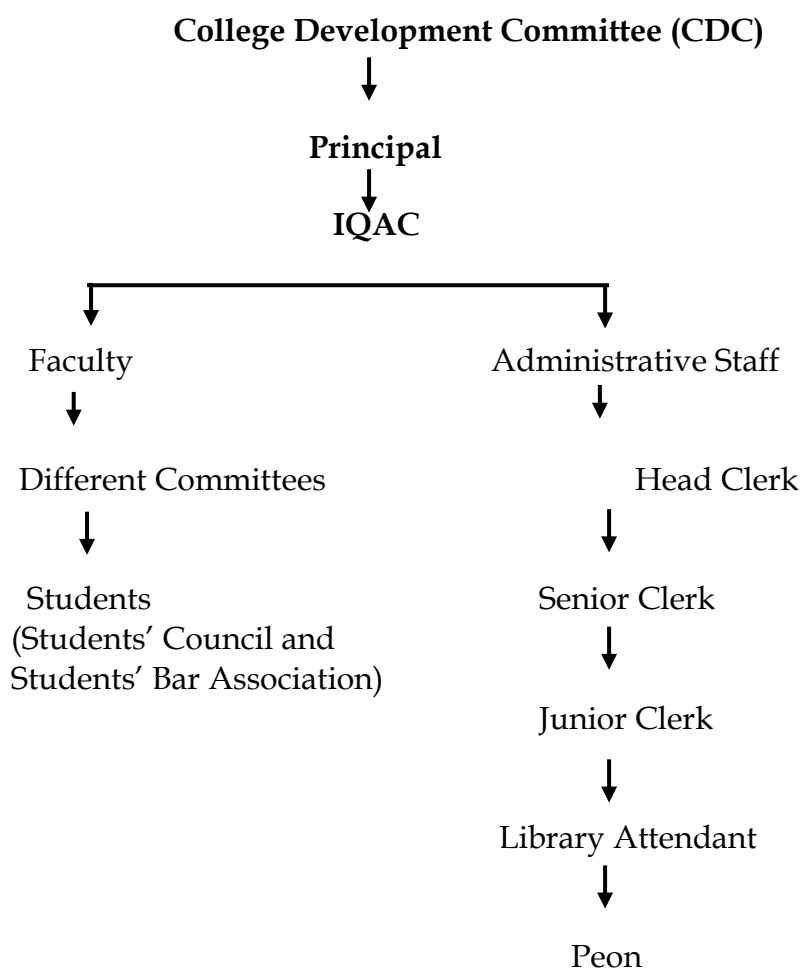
College Development Committee (CDC)

Principal

IQAC

Faculty

Different Committees

Students
(Students' Council and Students' Bar Association)

Administrative Staff

Head Clerk

Senior Clerk

Junior Clerk

Library Attendant

Peon